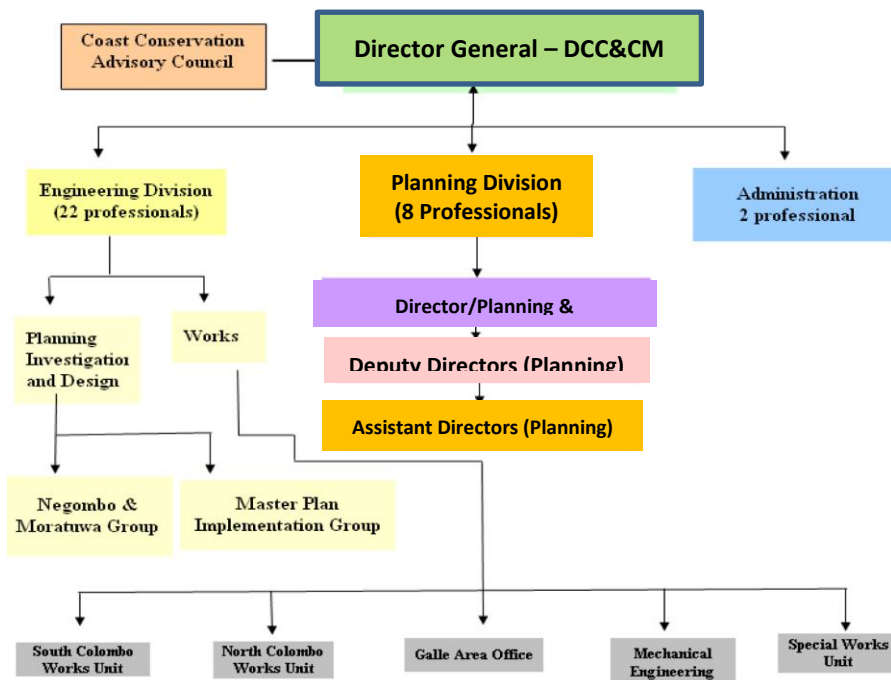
Coast Conservation Advisory Council

Director General – DCC&CM

Engineering Division (22 professionals)

Planning Division (8 Professionals)

Administration 2 professional

Director/Planning &

Deputy Directors (Planning)

Assistant Directors (Planning)

Planning Investigation and Design

Works

Negombo & Moratuwa Group

Master Plan Implementation Group

South Colombo Works Unit

North Colombo Works Unit

Galle Area Office

Mechanical Engineering

Special Works Unit